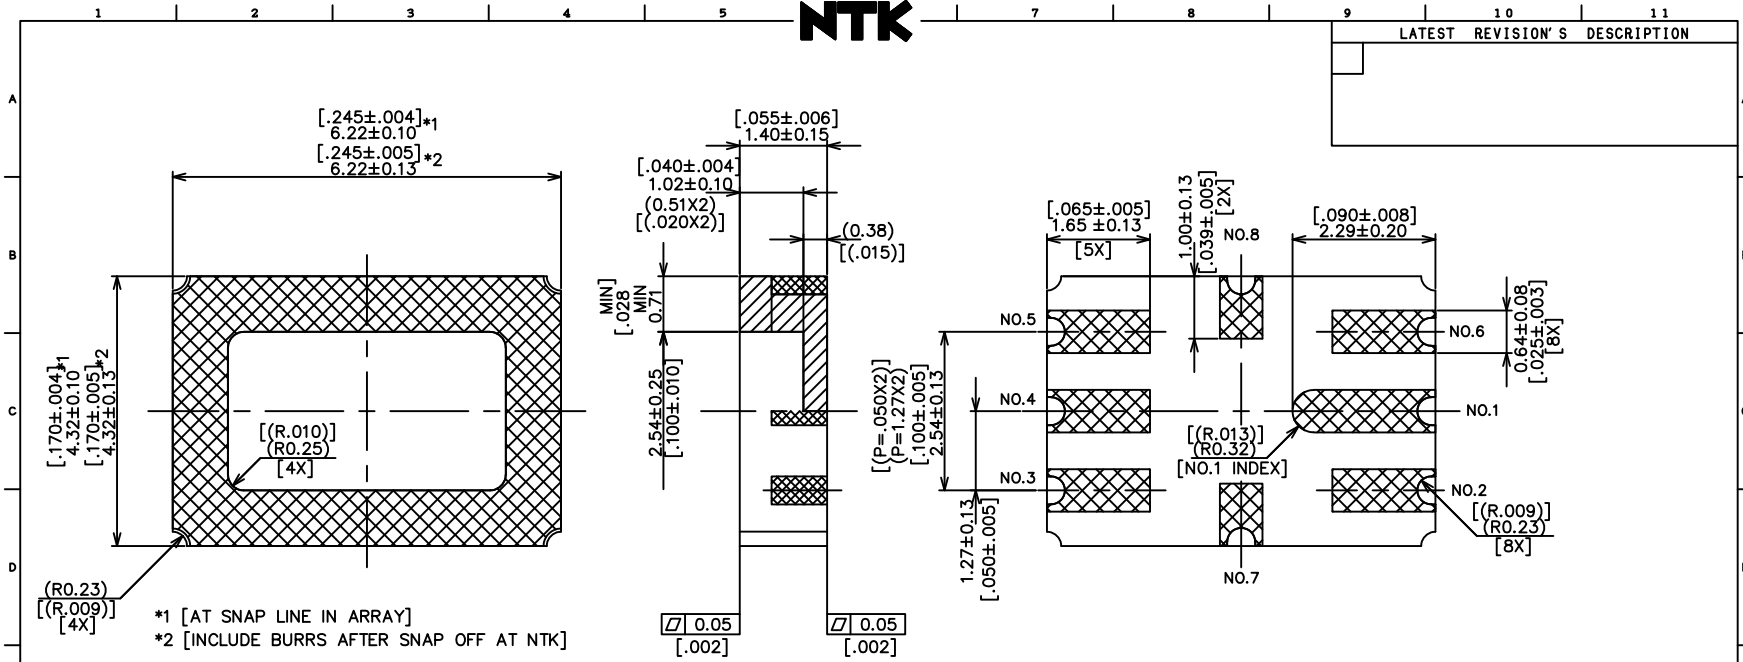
1 2 3 4 5 NTK 7 8 9 10 11

LATEST REVISION'S DESCRIPTION

A B C D

[.245±.004]*1
6.22±0.10
[.245±.005]*2
6.22±0.13

[.170±.004]*1
4.32±0.10
[.170±.005]*2
4.32±0.13

[(R.010)]
(R0.25)
[4X]

(R0.23)
[(R.009)]
[4X]

*1 [AT SNAP LINE IN ARRAY]
*2 [INCLUDE BURRS AFTER SNAP OFF AT NTK]

[.055±.006]
1.40±0.15
[.040±.004]
1.02±0.10
(0.51X2)
[(.020X2)]
(0.38)
[(.015)]
MIN
[.028
MIN
0.71
2.54±0.25
[.100±.010]
0.05
[.002]
0.05
[.002]

[.065±.005]
1.65±0.13
[5X]
1.00±0.13
[.039±.005]
[2X]
NO.8
[.090±.008]
2.29±0.20
NO.5
NO.6
0.64±0.08
[.025±.003]
[8X]
[(P=.050X2)]
(P=1.27X2)
[.100±.005]
2.54±0.13
NO.4
NO.1
[(R.013)]
(R0.32)
[NO.1 INDEX]
NO.3
NO.2
[(R.009)]
(R0.23)
[8X]
1.27±0.13
[.050±.005]
NO.7